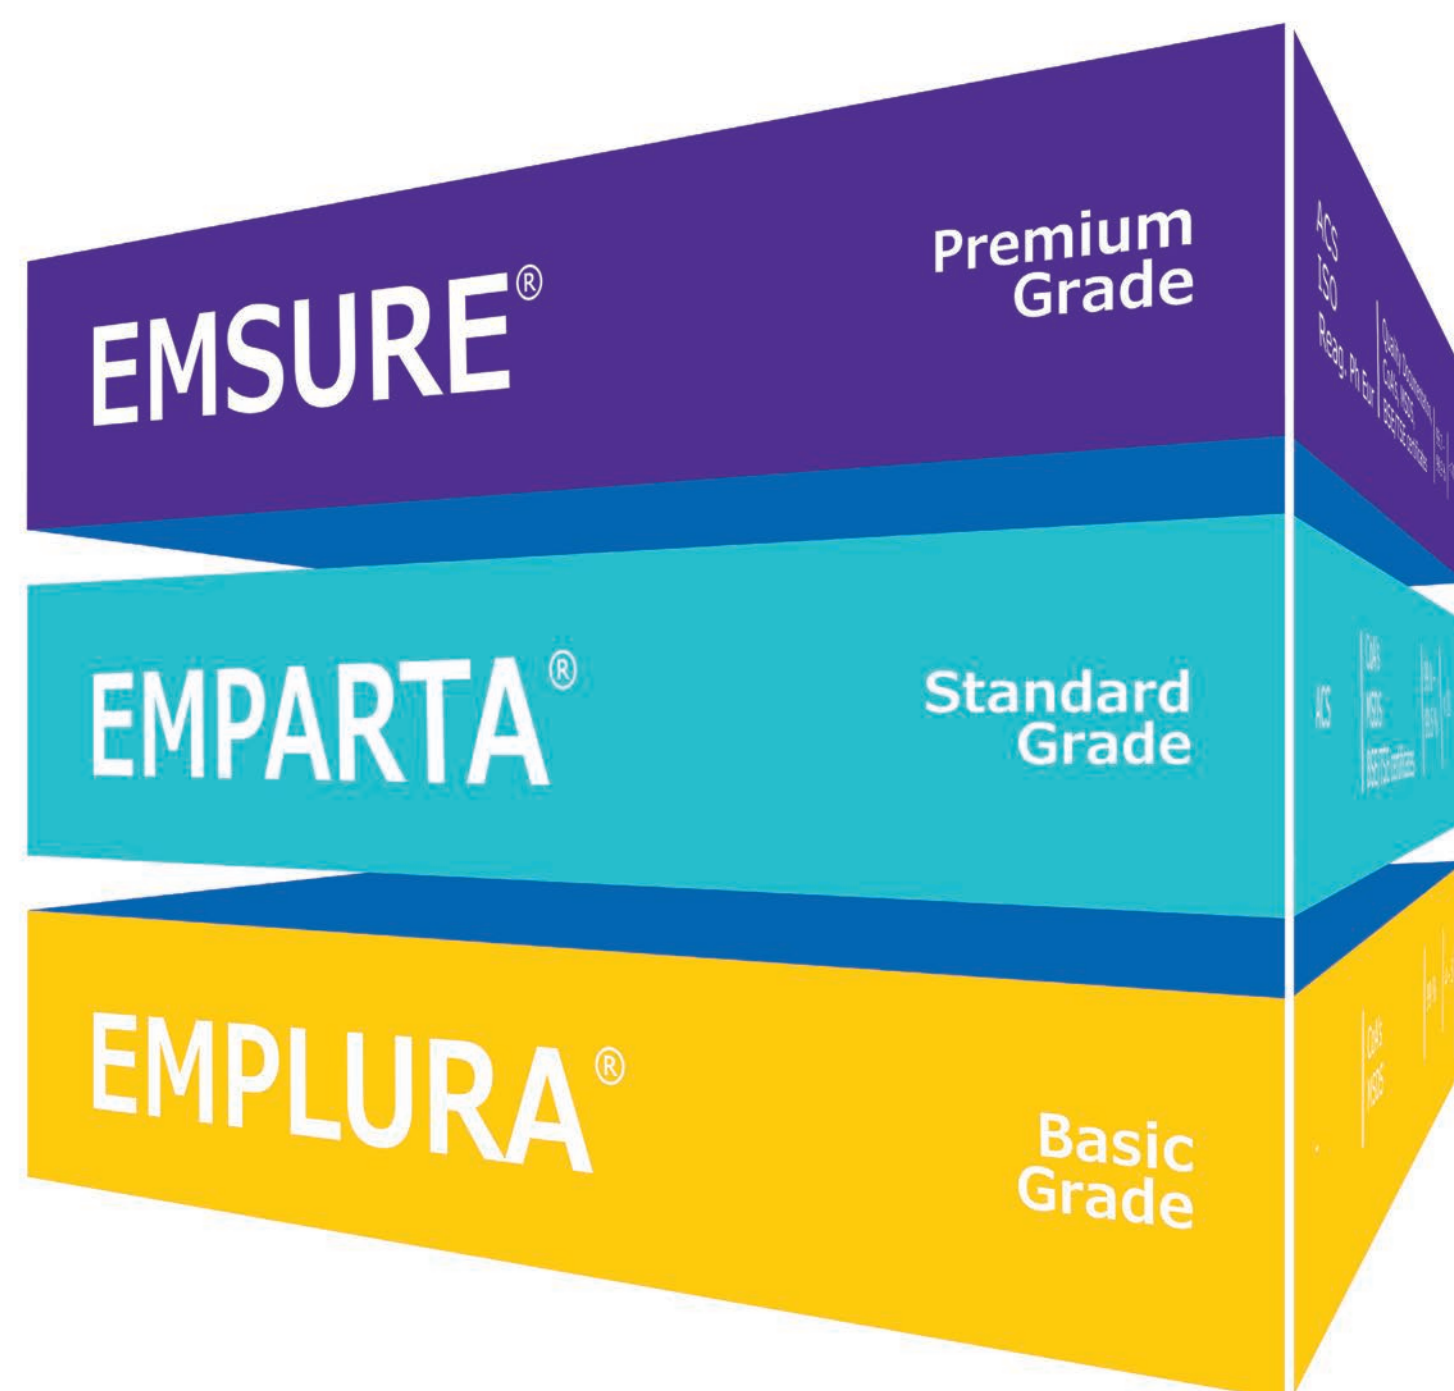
EMSURE®

Premium Grade

ACS
ISO
Reag. Ph Eur

Quality Documentation
CoAs, MSDS
BSE/TSE certificates

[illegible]

EMPARTA®

Standard Grade

ACS

CoAs
MSDS
BSE/TSE certificates

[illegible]

EMPLURA®

Basic Grade

CoAs
MSDS

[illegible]